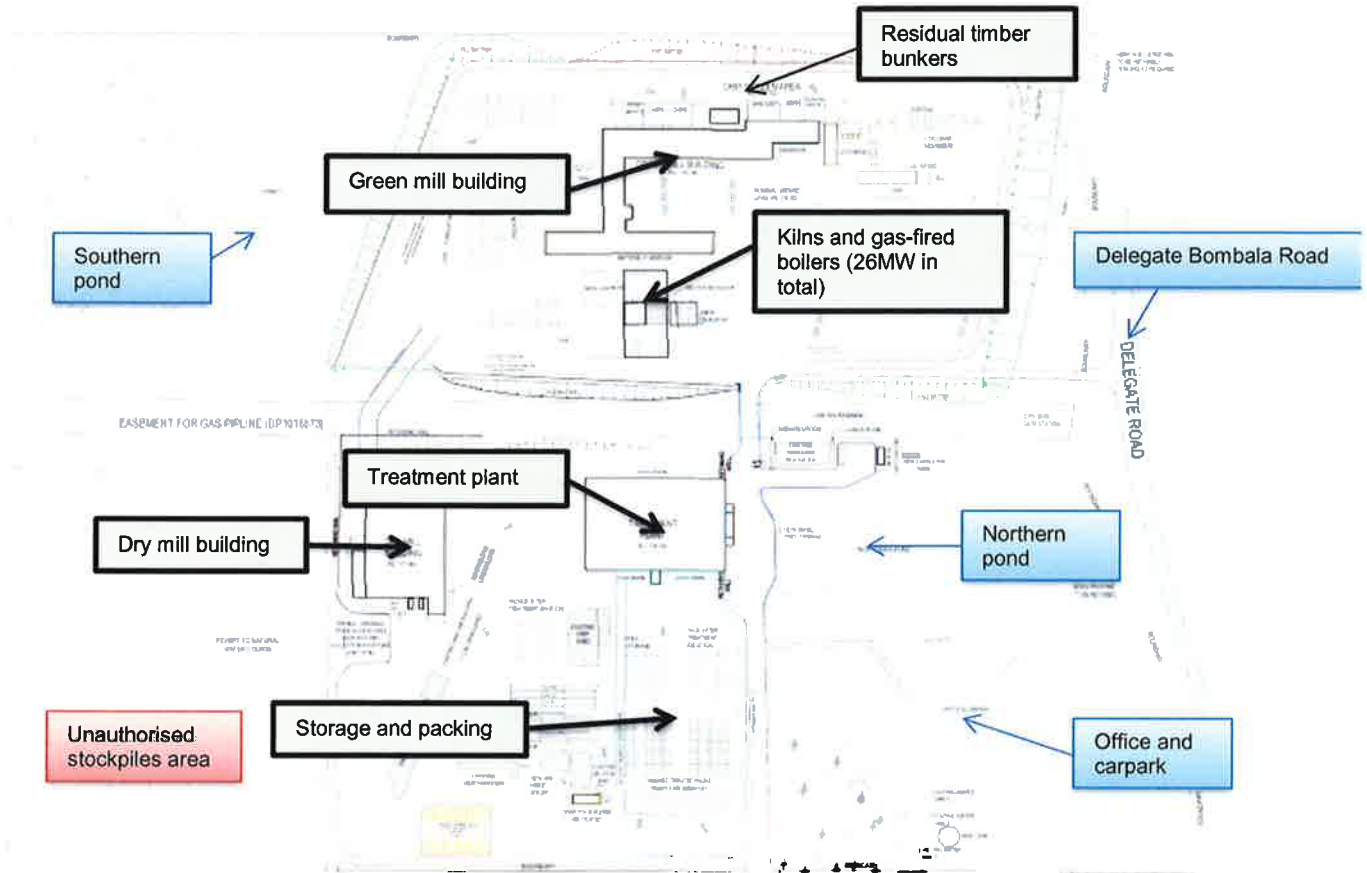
Residual timber bunkers

Green mill building

Southern pond

Kilns and gas-fired boilers (26MW in total)

Delegate Bombala Road

DELEGATE ROAD

EASEMENT FOR GAS PIPLINE (DP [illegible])

Treatment plant

Dry mill building

Northern pond

Unauthorised stockpiles area

Storage and packing

Office and carpark